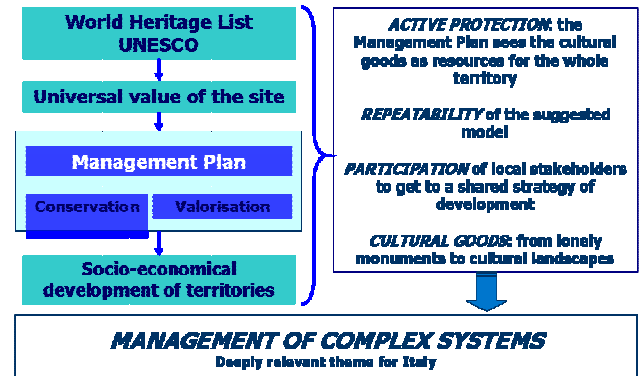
World Heritage List UNESCO

Universal value of the site

Management Plan

Conservation

Valorisation

Socio-economical development of territories

ACTIVE PROTECTION: the Management Plan sees the cultural goods as resources for the whole territory

REPEATABILITY of the suggested model

PARTICIPATION of local stakeholders to get to a shared strategy of development

CULTURAL GOODS: from lonely monuments to cultural landscapes

MANAGEMENT OF COMPLEX SYSTEMS
Deeply relevant theme for Italy